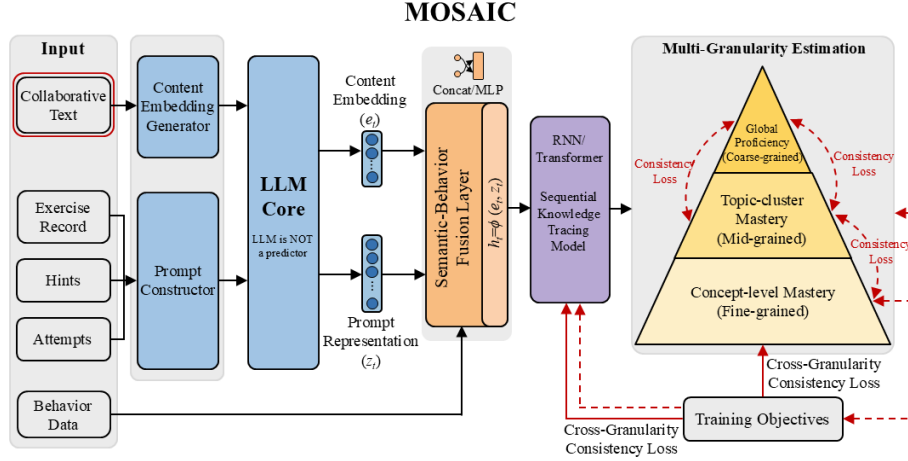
MOSAIC

Input

Collaborative Text

Exercise Record

Hints

Attempts

Behavior Data

Content Embedding Generator

Prompt Constructor

LLM Core

LLM is NOT a predictor

Content Embedding $(e_t)$

Prompt Representation $(z_t)$

Concat/MLP

Semantic-Behavior Fusion Layer

$h_t=\phi\ (e_t, z_t)$

RNN/ Transformer

Sequential Knowledge Tracing Model

Multi-Granularity Estimation

Global Proficiency (Coarse-grained)

Topic-cluster Mastery (Mid-grained)

Concept-level Mastery (Fine-grained)

Consistency Loss

Consistency Loss

Consistency Loss

Cross-Granularity Consistency Loss

Training Objectives

Cross-Granularity Consistency Loss